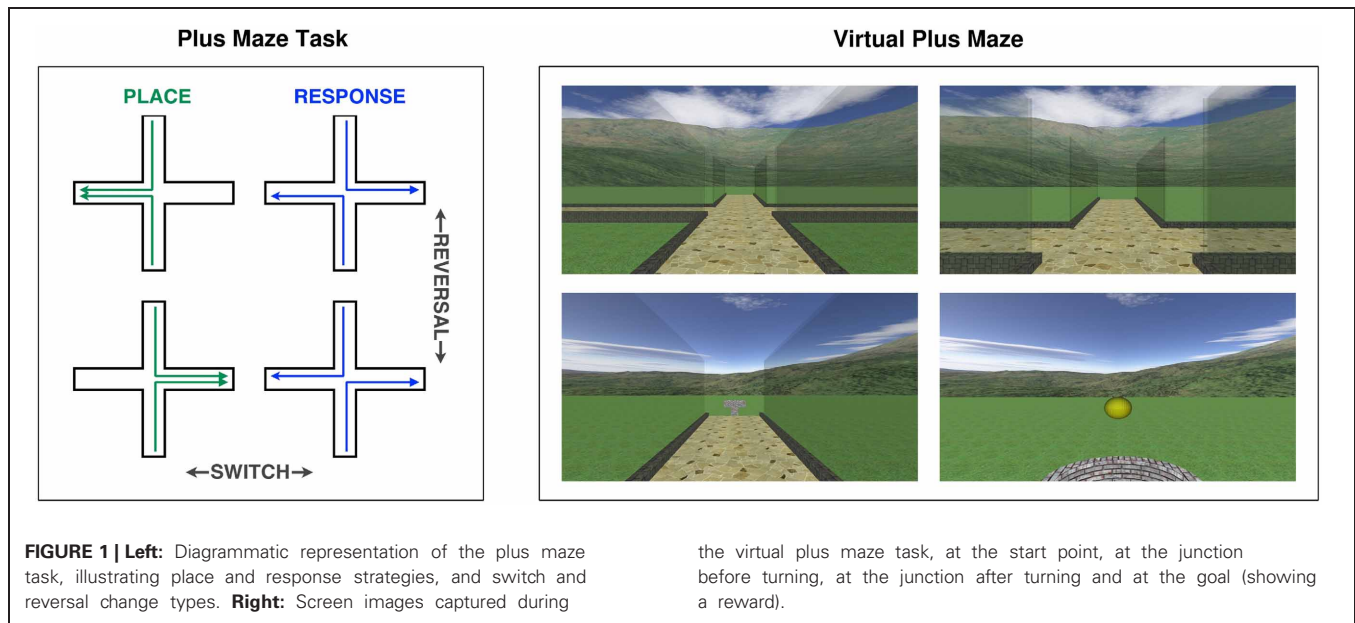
Plus Maze Task

PLACE

RESPONSE

←REVERSAL→

←SWITCH→

Virtual Plus Maze

FIGURE 1 | Left: Diagrammatic representation of the plus maze task, illustrating place and response strategies, and switch and reversal change types. Right: Screen images captured during the virtual plus maze task, at the start point, at the junction before turning, at the junction after turning and at the goal (showing a reward).